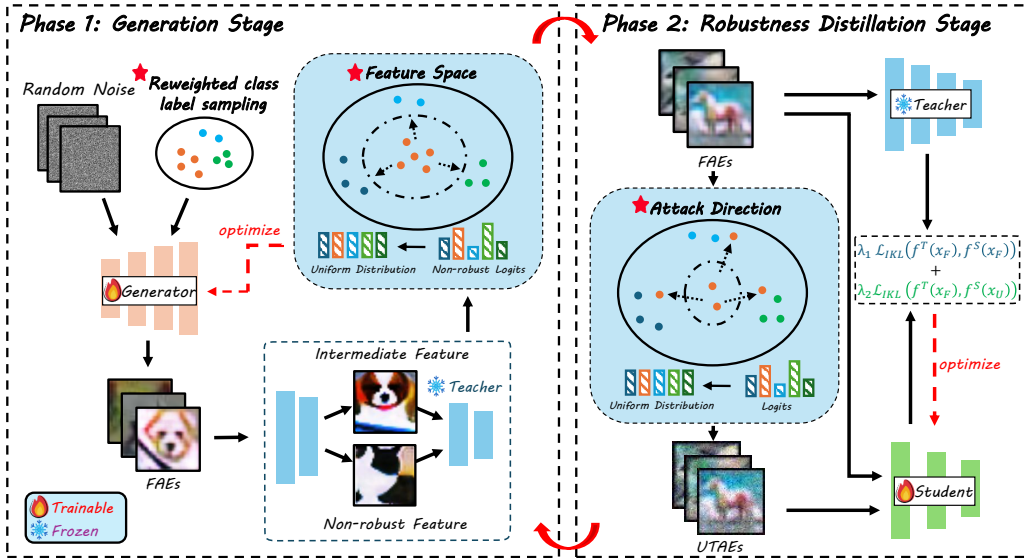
Phase 1: Generation Stage

Random Noise

Reweighted class label sampling

Feature Space

optimize

Uniform Distribution

Non-robust Logits

Generator

Intermediate Feature

Teacher

FAEs

Non-robust Feature

Trainable

Frozen

Phase 2: Robustness Distillation Stage

FAEs

Teacher

Attack Direction

Uniform Distribution

Logits

$\lambda_1 \mathcal{L}_{IKL}(f^T(x_F), f^S(x_F))$
$+$
$\lambda_2 \mathcal{L}_{IKL}(f^T(x_F), f^S(x_U))$

optimize

UTAEs

Student